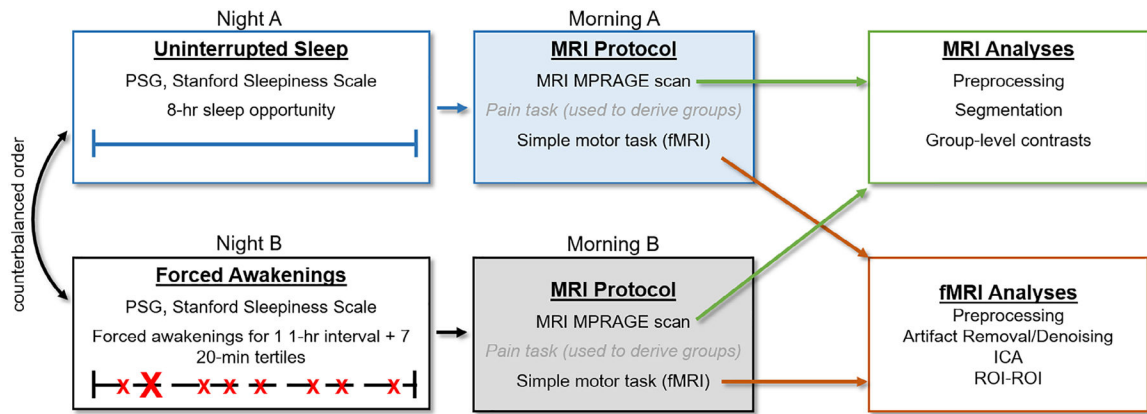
Night A

Uninterrupted Sleep

PSG, Stanford Sleepiness Scale

8-hr sleep opportunity

Morning A

MRI Protocol

MRI MPRAGE scan

Pain task (used to derive groups)

Simple motor task (fMRI)

MRI Analyses

Preprocessing

Segmentation

Group-level contrasts

counterbalanced order

Night B

Forced Awakenings

PSG, Stanford Sleepiness Scale

Forced awakenings for 1 1-hr interval + 7 20-min tertiles

Morning B

MRI Protocol

MRI MPRAGE scan

Pain task (used to derive groups)

Simple motor task (fMRI)

fMRI Analyses

Preprocessing

Artifact Removal/Denoising

ICA

ROI-ROI